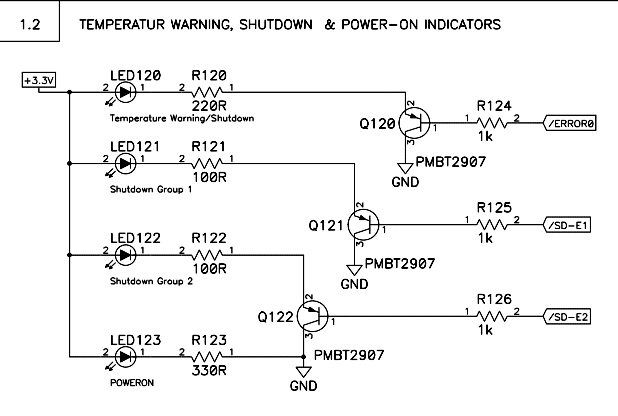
1.2

TEMPERATUR WARNING, SHUTDOWN & POWER-ON INDICATORS

+3.3V

LED120
2 1
R120
2 1
220R
Temperature Warning/Shutdown

Q120
2
1
3
R124
1 2
1k
/ERROR0
PMBT2907
GND

LED121
2 1
R121
2 1
100R
Shutdown Group 1

Q121
2
1
3
R125
1 2
1k
/SD-E1
PMBT2907
GND

LED122
2 1
R122
2 1
100R
Shutdown Group 2

Q122
2
1
3
R126
1 2
1k
/SD-E2
PMBT2907
GND

LED123
2 1
R123
2 1
330R
POWERON